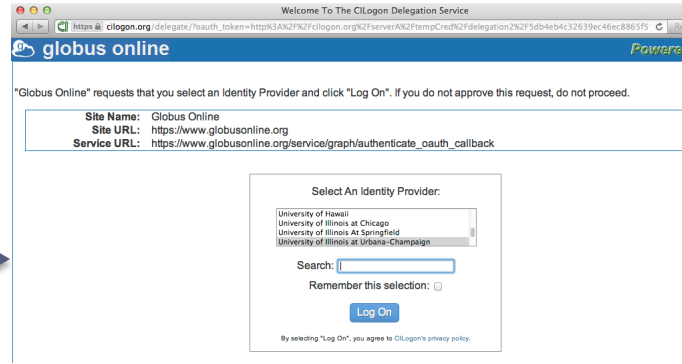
Welcome To The CILogon Delegation Service

https cilogon.org/delegate/?oauth_token=http%3A%2F%2Fcilogon.org%2FserverA%2FtempCred%2Fdelegation2%2F5db4eb4c32639ec46ec8865f5

globus online

Powere

"Globus Online" requests that you select an Identity Provider and click "Log On". If you do not approve this request, do not proceed.

| | |
|---|---|
| Site Name: | Globus Online |
| Site URL: | https://www.globusonline.org |
| Service URL: | https://www.globusonline.org/service/graph/authenticate_oauth_callback |

Select An Identity Provider:

University of Hawaii
University of Illinois at Chicago
University of Illinois At Springfield
University of Illinois at Urbana-Champaign

Search:

Remember this selection:

Log On

By selecting "Log On", you agree to CILogon's privacy policy.